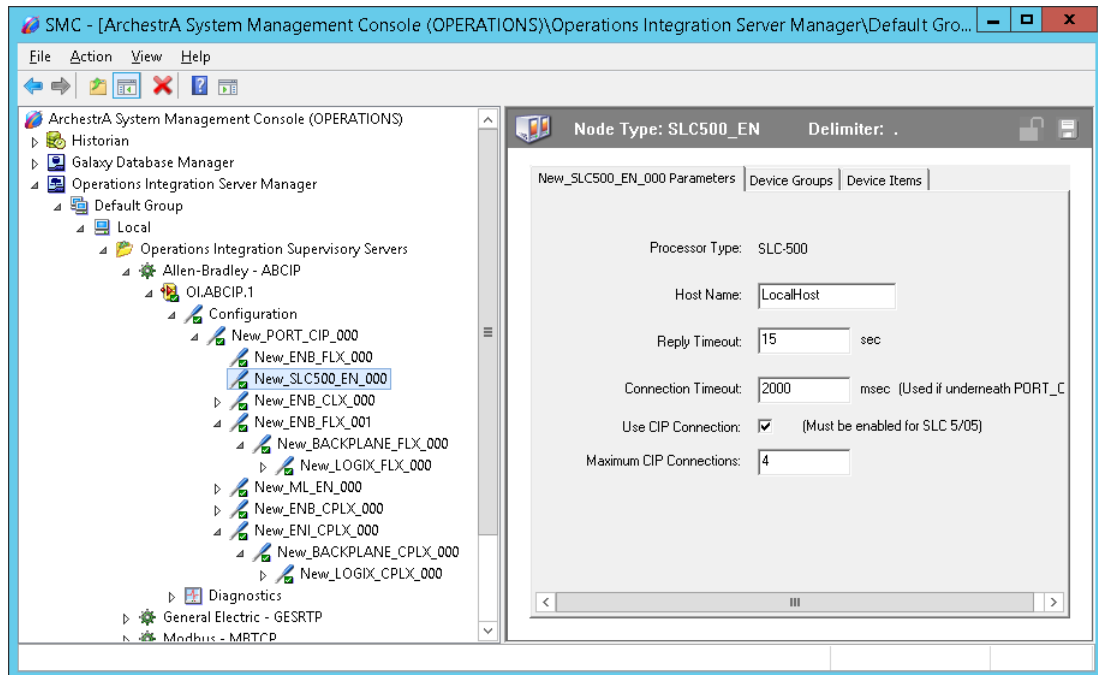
SMC - [ArchestrA System Management Console (OPERATIONS)\Operations Integration Server Manager\Default Gro...

File Action View Help

ArchestrA System Management Console (OPERATIONS)
Historian
Galaxy Database Manager
Operations Integration Server Manager
Default Group
Local
Operations Integration Supervisory Servers
Allen-Bradley - ABCIP
OI.ABCIP.1
Configuration
New_PORT_CIP_000
New_ENB_FLX_000
New_SLC500_EN_000
New_ENB_CLX_000
New_ENB_FLX_001
New_BACKPLANE_FLX_000
New_LOGIX_FLX_000
New_ML_EN_000
New_ENB_CPLX_000
New_ENI_CPLX_000
New_BACKPLANE_CPLX_000
New_LOGIX_CPLX_000
Diagnostics
General Electric - GESRTP
Modbus - MBTCP

Node Type: SLC500_EN Delimiter: .

New_SLC500_EN_000 Parameters | Device Groups | Device Items

Processor Type: SLC-500

Host Name: LocalHost

Reply Timeout: 15 sec

Connection Timeout: 2000 msec (Used if underneath PORT_C

Use CIP Connection: (Must be enabled for SLC 5/05)

Maximum CIP Connections: 4